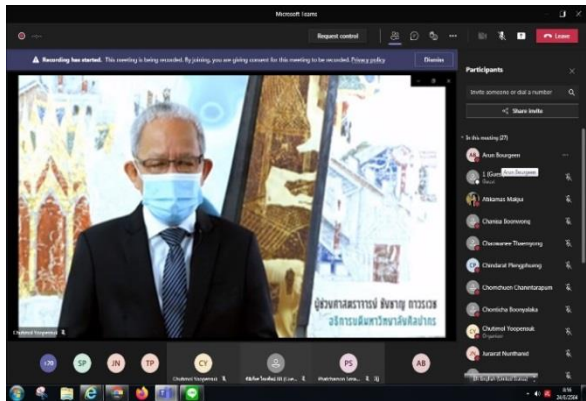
Microsoft Teams

Request control

Leave

Recording has started. This meeting is being recorded. By joining, you are giving consent for this meeting to be recorded. Privacy policy

Dismiss

Participants

Invite someone or dial a number

Share invite

In this meeting (27)

Arun Bourgeen

Arun Bourgeen

Atikamas Makjui

Chanisa Boonwong

Chaowanee Thaenyong

Chindanai Plengphuang

Chomchuen Chanintarapum

Chonticha Boonyalaka

Chutimol Yoopensuk

Jiraroat Nunthand

ผู้ช่วยศาสตราจารย์ ชัยชาญ ถาวรเวช
อธิการบดีมหาวิทยาลัยศิลปากร

Chutimol Yoopensuk

+70

SP

JN

TP

CY

Chutimol Yoopensuk

PS

AB

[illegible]